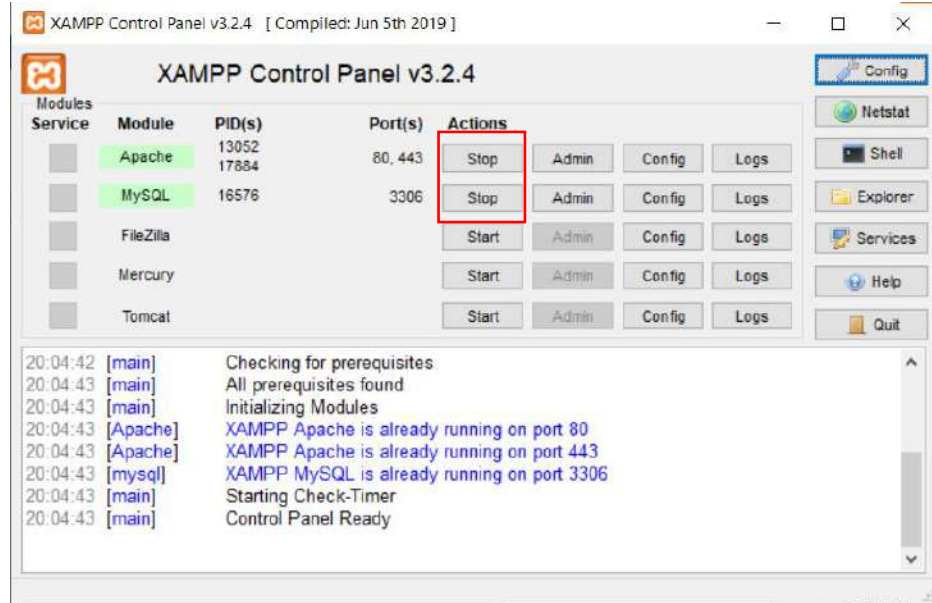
XAMPP Control Panel v3.2.4 [ Compiled: Jun 5th 2019 ]

XAMPP Control Panel v3.2.4

Config
Netstat
Shell
Explorer
Services
Help
Quit

Modules

| Service | Module | PID(s) | Port(s) | Actions | | | |
|---|---|---|---|---|---|---|---|
| | Apache | 13052 17884 | 80, 443 | Stop | Admin | Config | Logs |
| | MySQL | 16576 | 3306 | Stop | Admin | Config | Logs |
| | FileZilla | | | Start | Admin | Config | Logs |
| | Mercury | | | Start | Admin | Config | Logs |
| | Tomcat | | | Start | Admin | Config | Logs |

20:04:42 [main] Checking for prerequisites
20:04:43 [main] All prerequisites found
20:04:43 [main] Initializing Modules
20:04:43 [Apache] XAMPP Apache is already running on port 80
20:04:43 [Apache] XAMPP Apache is already running on port 443
20:04:43 [mysql] XAMPP MySQL is already running on port 3306
20:04:43 [main] Starting Check-Timer
20:04:43 [main] Control Panel Ready